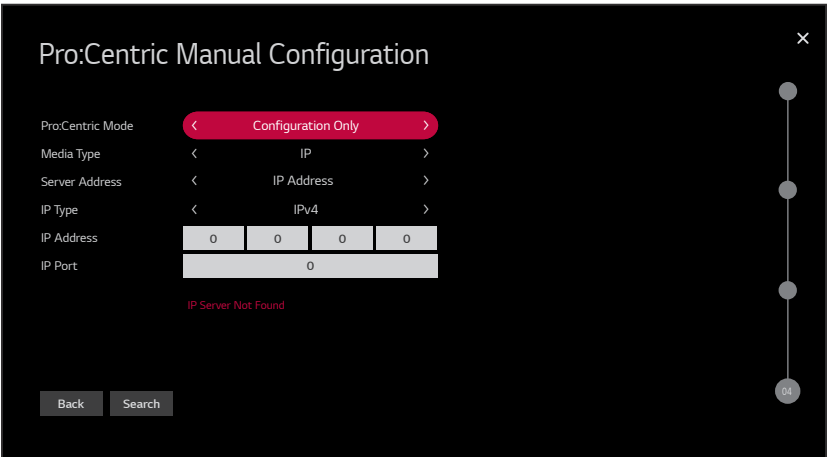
Pro:Centric Manual Configuration

✕

Pro:Centric Mode ‹ Configuration Only ›
Media Type ‹ IP ›
Server Address ‹ IP Address ›
IP Type ‹ IPv4 ›
IP Address 0 0 0 0
IP Port 0

IP Server Not Found

Back Search

04